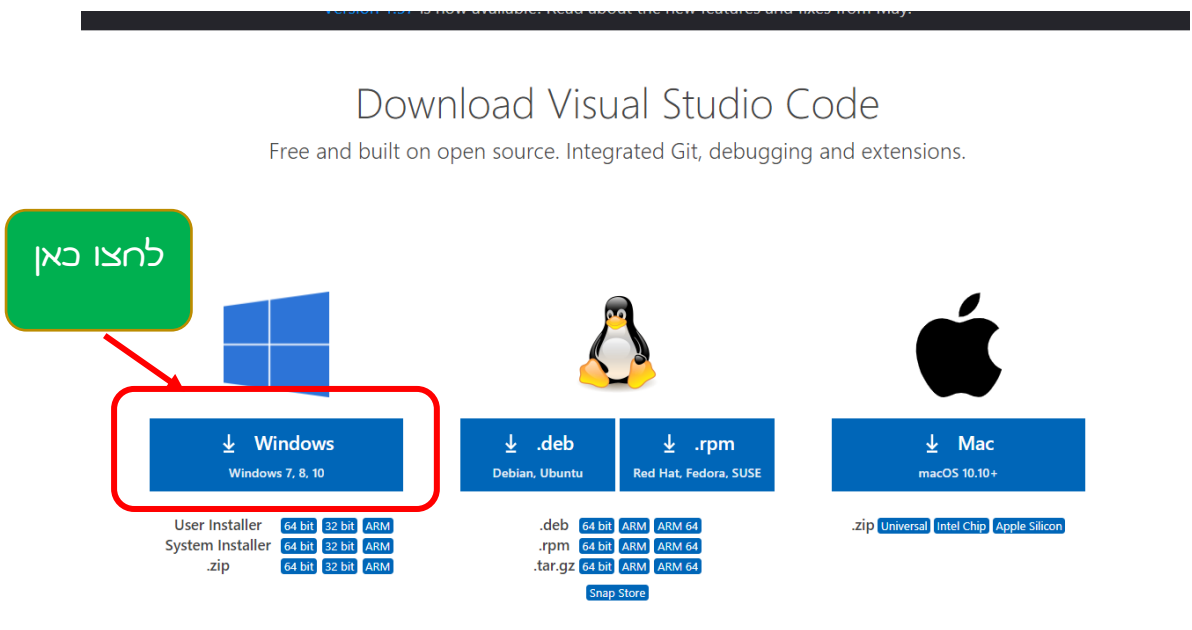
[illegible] is now available! Read about the new features and fixes from May.

Download Visual Studio Code

Free and built on open source. Integrated Git, debugging and extensions.

לחצו כאן

Windows
Windows 7, 8, 10

.deb
Debian, Ubuntu

.rpm
Red Hat, Fedora, SUSE

Mac
macOS 10.10+

User Installer 64 bit 32 bit ARM
System Installer 64 bit 32 bit ARM
.zip 64 bit 32 bit ARM

.deb 64 bit ARM ARM 64
.rpm 64 bit ARM ARM 64
.tar.gz 64 bit ARM ARM 64
Snap Store

.zip Universal Intel Chip Apple Silicon